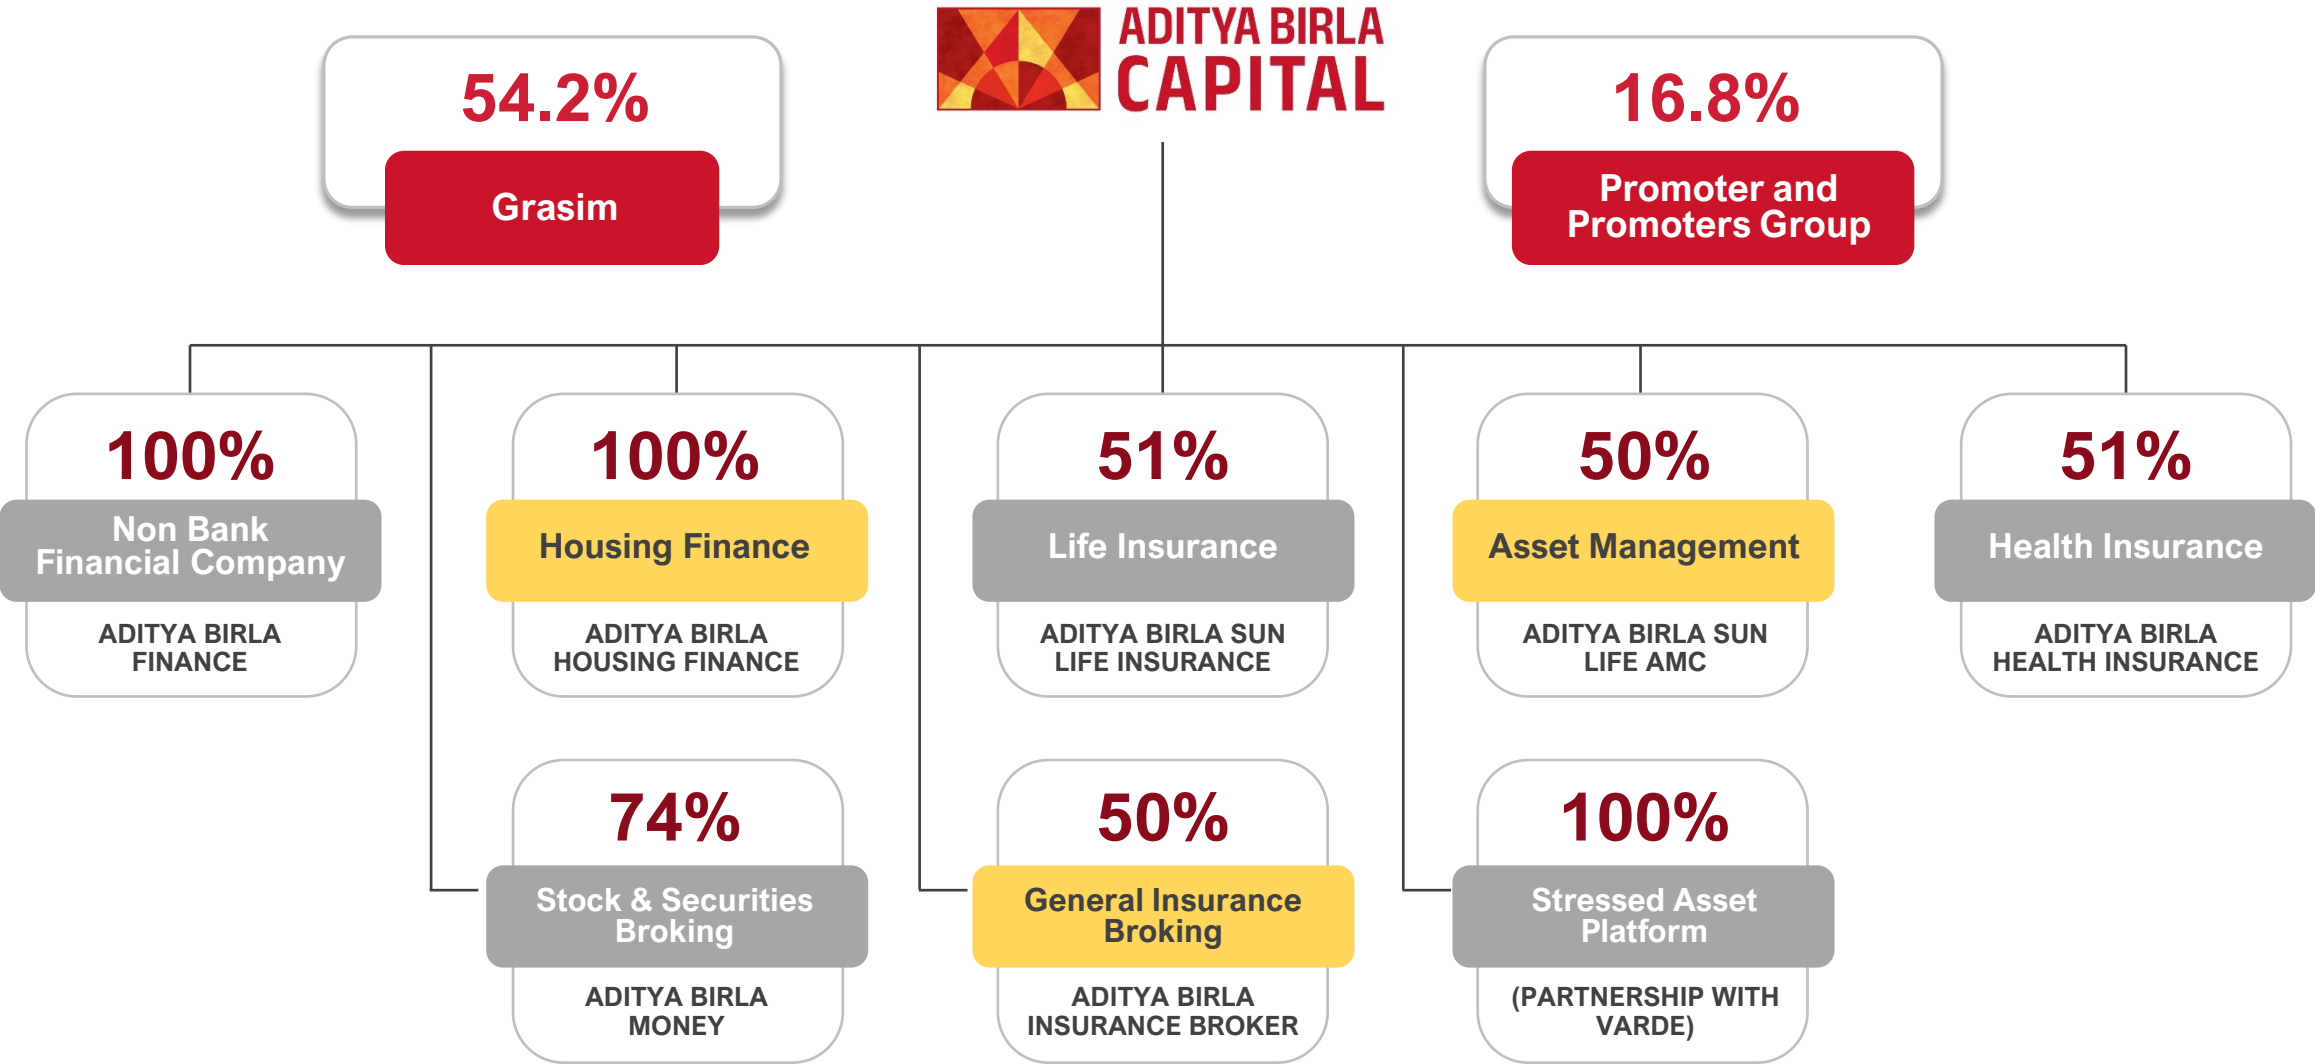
54.2%
Grasim

ADITYA BIRLA
CAPITAL

16.8%
Promoter and Promoters Group

100%
Non Bank Financial Company
ADITYA BIRLA FINANCE

100%
Housing Finance
ADITYA BIRLA HOUSING FINANCE

51%
Life Insurance
ADITYA BIRLA SUN LIFE INSURANCE

50%
Asset Management
ADITYA BIRLA SUN LIFE AMC

51%
Health Insurance
ADITYA BIRLA HEALTH INSURANCE

74%
Stock & Securities Broking
ADITYA BIRLA MONEY

50%
General Insurance Broking
ADITYA BIRLA INSURANCE BROKER

100%
Stressed Asset Platform
(PARTNERSHIP WITH VARDE)